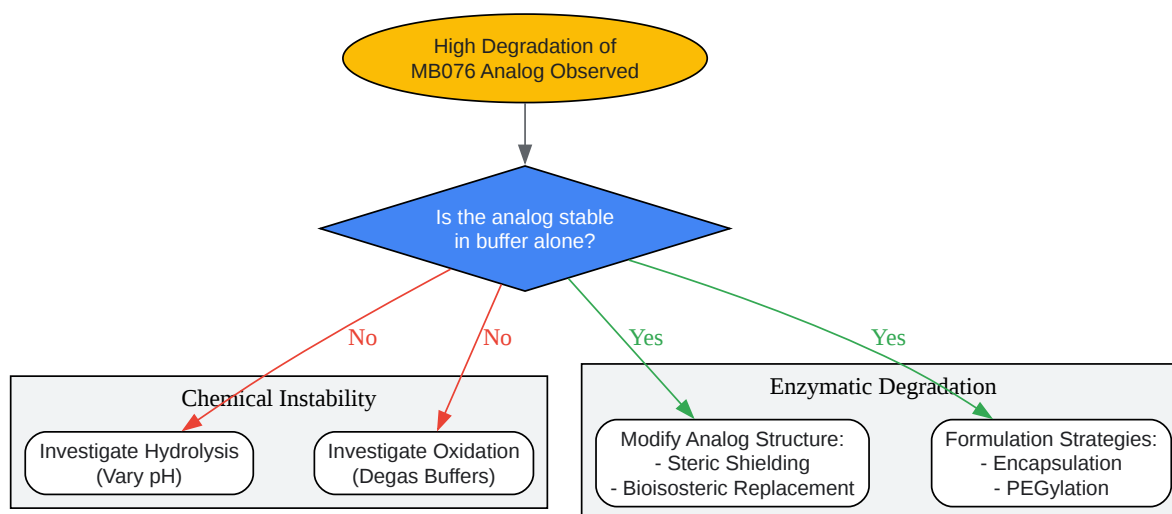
High Degradation of MB076 Analog Observed

Is the analog stable in buffer alone?

No

No

Yes

Yes

Chemical Instability

Investigate Hydrolysis (Vary pH)

Investigate Oxidation (Degas Buffers)

Enzymatic Degradation

Modify Analog Structure:
- Steric Shielding
- Bioisosteric Replacement

Formulation Strategies:
- Encapsulation
- PEGylation